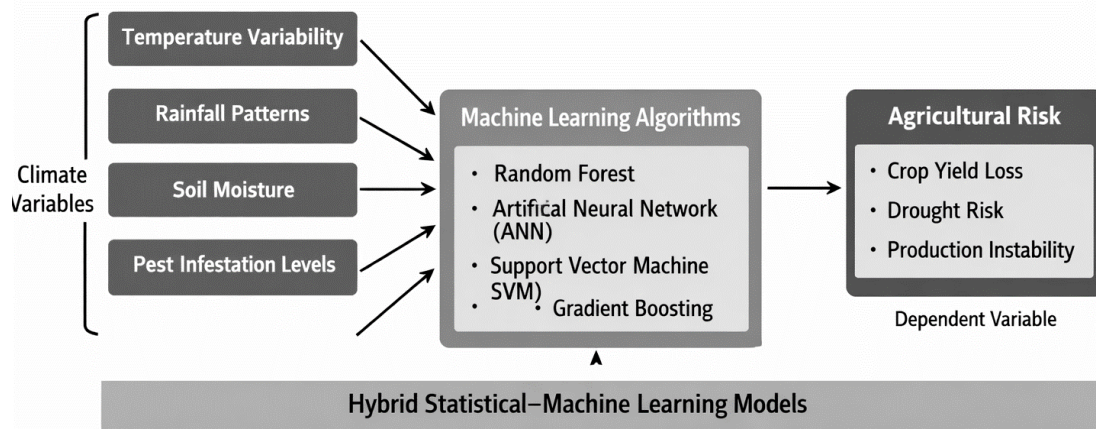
Climate Variables

Temperature Variability

Rainfall Patterns

Soil Moisture

Pest Infestation Levels

Machine Learning Algorithms

• Random Forest
• Artifical Neural Network (ANN)
• Support Vector Machine SVM)
• • Gradient Boosting

Agricultural Risk

• Crop Yield Loss
• Drought Risk
• Production Instability

Dependent Variable

Hybrid Statistical–Machine Learning Models